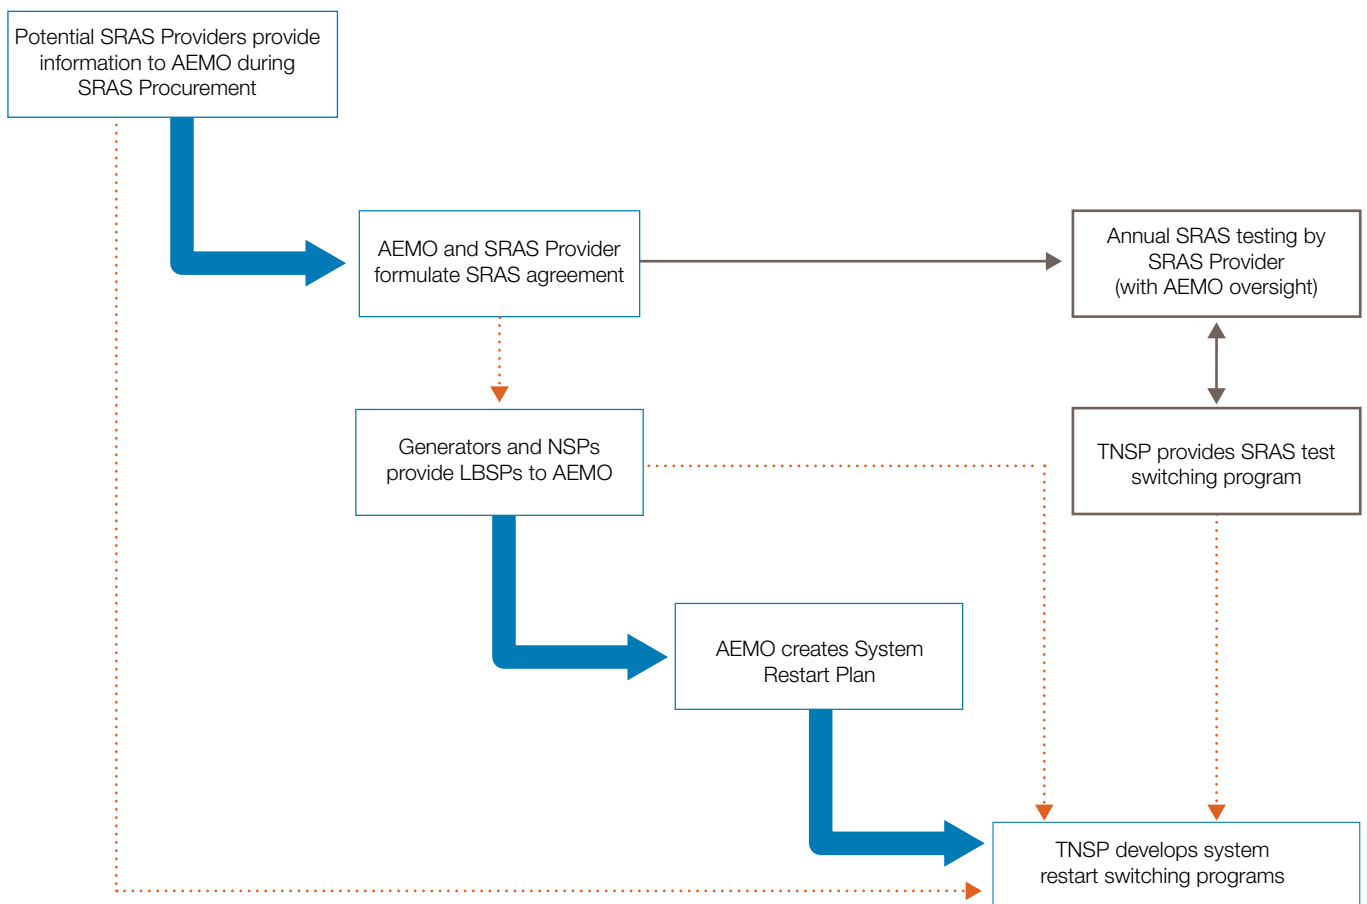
Potential SRAS Providers provide information to AEMO during SRAS Procurement

AEMO and SRAS Provider formulate SRAS agreement

Annual SRAS testing by SRAS Provider (with AEMO oversight)

Generators and NSPs provide LBSPs to AEMO

TNSP provides SRAS test switching program

AEMO creates System Restart Plan

TNSP develops system restart switching programs